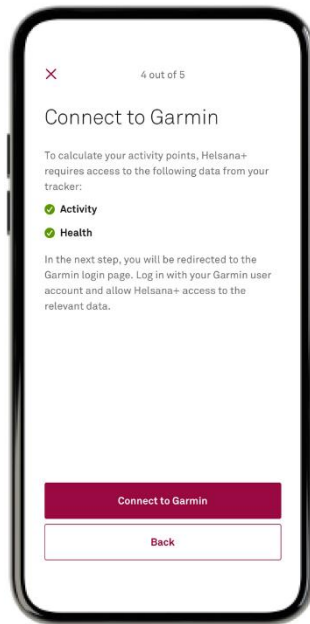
×
4 out of 5

Connect to Garmin

To calculate your activity points, Helsana+ requires access to the following data from your tracker:

Activity

Health

In the next step, you will be redirected to the Garmin login page. Log in with your Garmin user account and allow Helsana+ access to the relevant data.

Connect to Garmin

Back